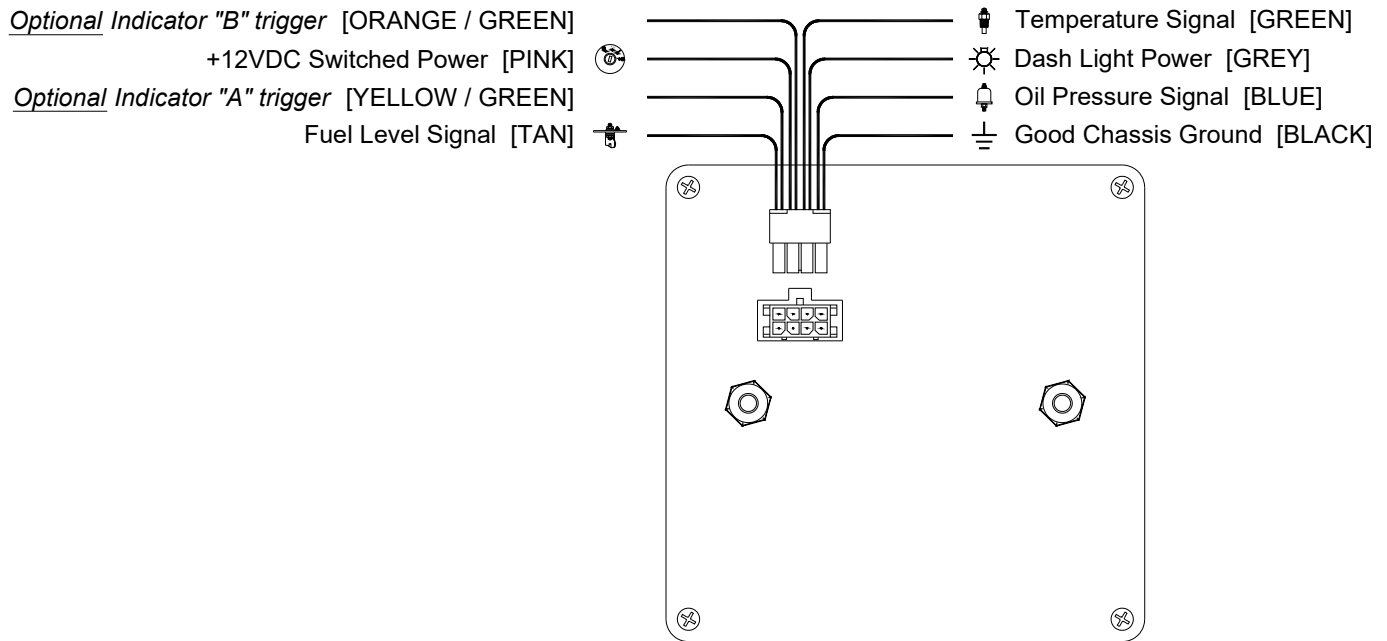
Optional Indicator "B" trigger [ORANGE / GREEN]
+12VDC Switched Power [PINK]
Optional Indicator "A" trigger [YELLOW / GREEN]
Fuel Level Signal [TAN]

Temperature Signal [GREEN]
Dash Light Power [GREY]
Oil Pressure Signal [BLUE]
Good Chassis Ground [BLACK]